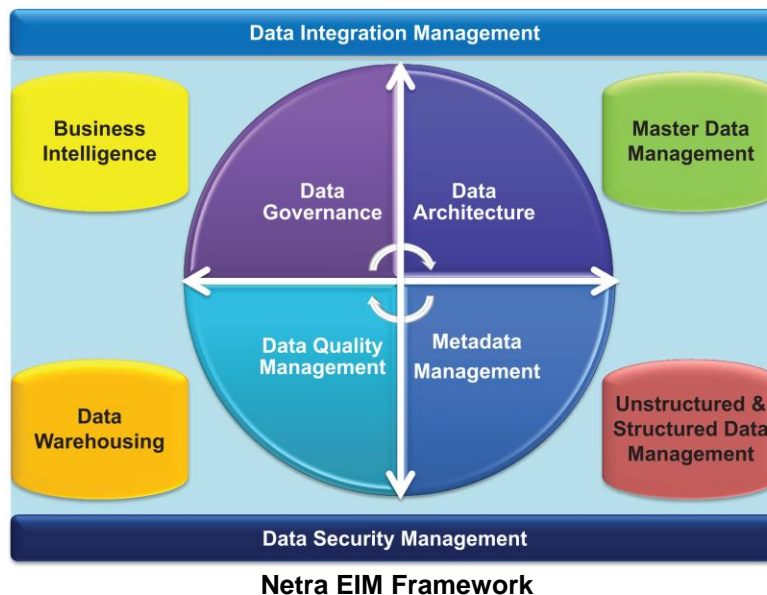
Data Integration Management

Business Intelligence

Master Data Management

Data Governance

Data Architecture

Data Quality Management

Metadata Management

Data Warehousing

Unstructured & Structured Data Management

Data Security Management

Netra EIM Framework